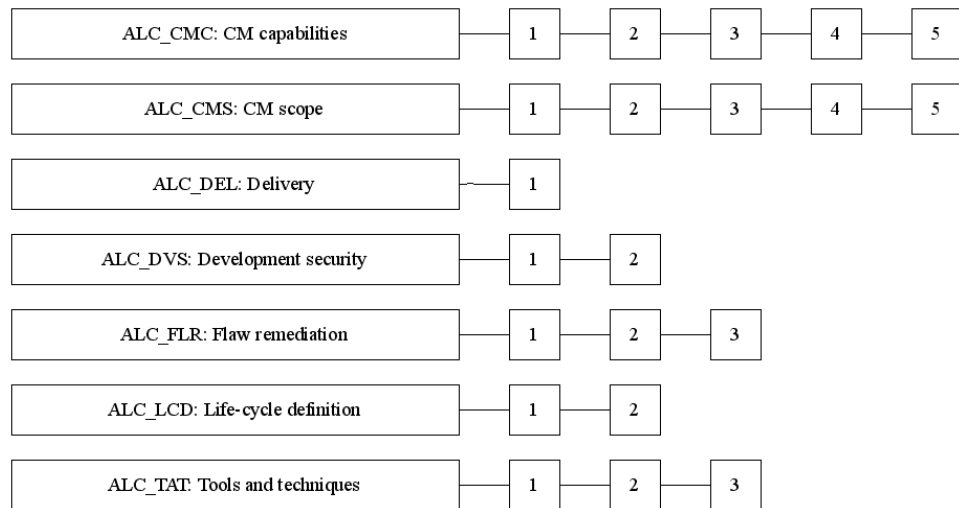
ALC_CMC: CM capabilities 1 2 3 4 5

ALC_CMS: CM scope 1 2 3 4 5

ALC_DEL: Delivery 1

ALC_DVS: Development security 1 2

ALC_FLR: Flaw remediation 1 2 3

ALC_LCD: Life-cycle definition 1 2

ALC_TAT: Tools and techniques 1 2 3